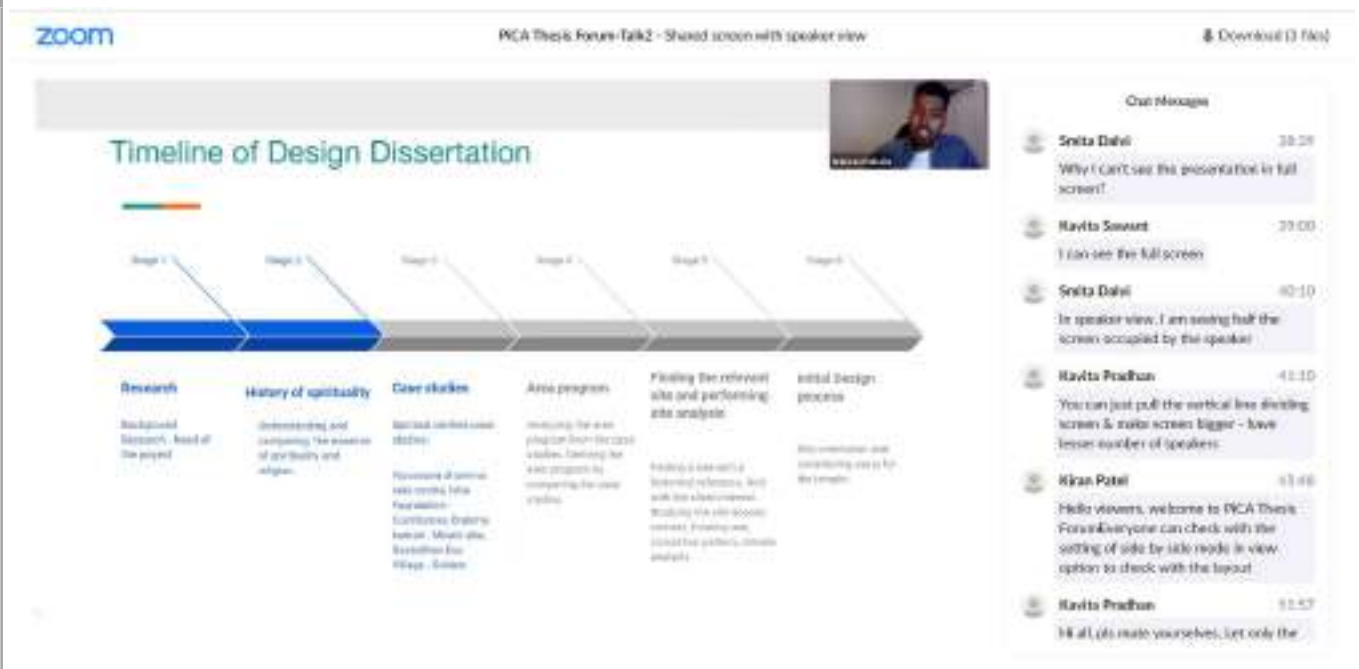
zoom

PICA Thesis Forum-Talk2 - Shared screen with speaker view

Download (3 files)

Timeline of Design Dissertation

Stage 1

Stage 2

Stage 3

Stage 4

Stage 5

Stage 6

Research

Background Research - Need of the project

History of spirituality

Understanding and comparing the essence of spirituality and religion.

Case studies

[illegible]

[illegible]

Area program

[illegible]

Finding the relevant site and performing site analysis

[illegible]

Initial Design process

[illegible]

Chat Messages

Smita Dalvi 38:39
Why I can't see the presentation in full screen?

Kavita Sawant 39:00
I can see the full screen

Smita Dalvi 40:10
In speaker view, I am seeing half the screen occupied by the speaker

Kavita Pradhan 41:10
You can just pull the vertical line dividing screen & make screen bigger - have lesser number of speakers

Kiran Patel 43:46
Hello viewers, welcome to PICA Thesis Forum!Everyone can check with the setting of side by side mode in view option to check with the layout

Kavita Pradhan 51:57
Hi all, pls mute yourselves. Let only the